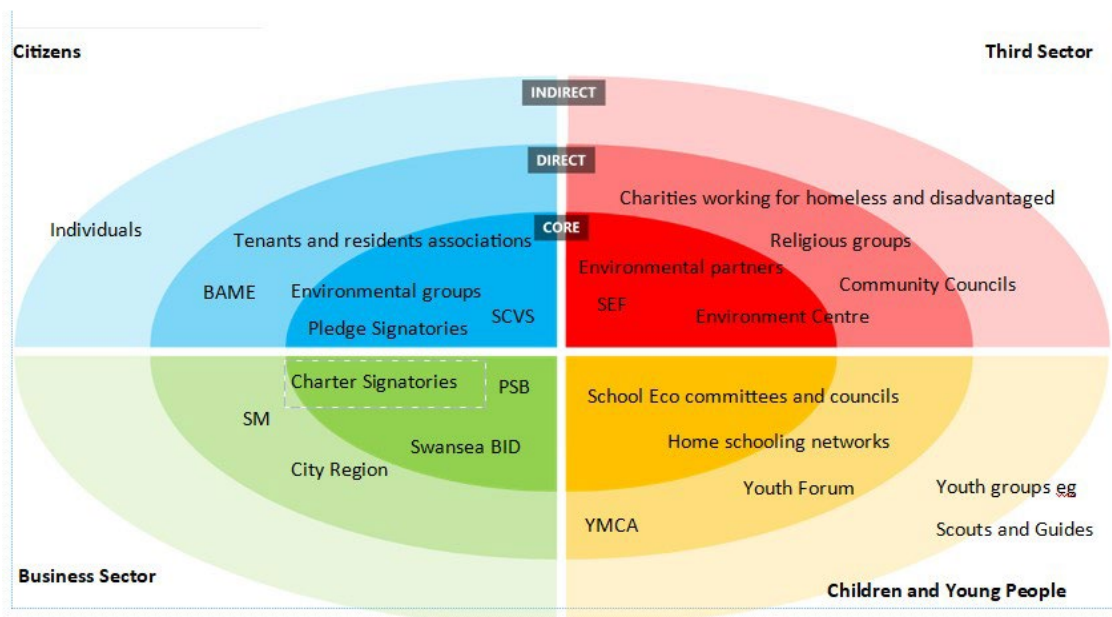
Citizens

Third Sector

INDIRECT

DIRECT

CORE

Individuals

Tenants and residents associations

BAME

Environmental groups

Pledge Signatories

SCVS

Charities working for homeless and disadvantaged

Religious groups

Environmental partners

Community Councils

SEF

Environment Centre

Charter Signatories

PSB

SM

Swansea BID

City Region

School Eco committees and councils

Home schooling networks

Youth Forum

Youth groups eg

Scouts and Guides

YMCA

Business Sector

Children and Young People